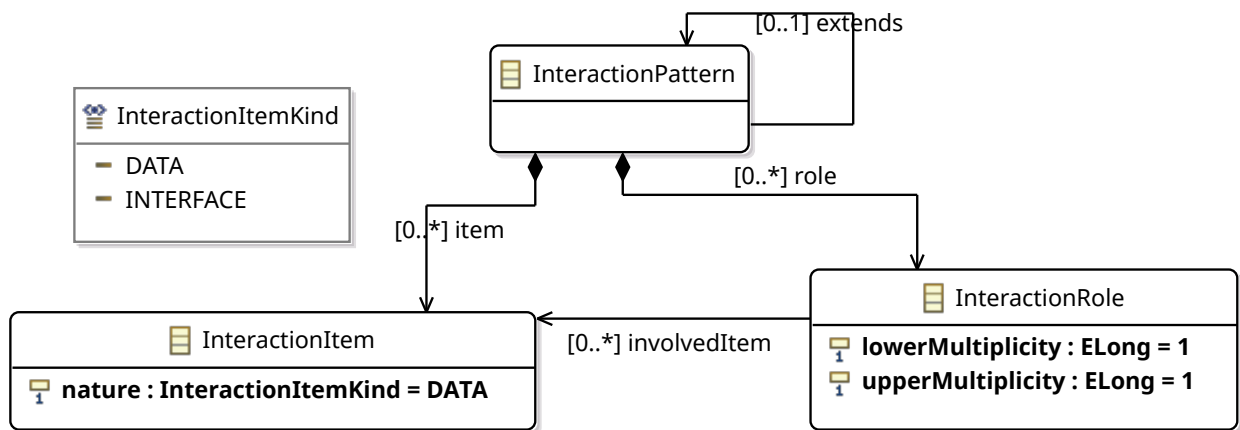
[0..1] extends

InteractionPattern

InteractionItemKind
DATA
INTERFACE

[0..*] role

[0..*] item

InteractionRole
lowerMultiplicity : ELong = 1
upperMultiplicity : ELong = 1

InteractionItem
nature : InteractionItemKind = DATA

[0..*] involvedItem